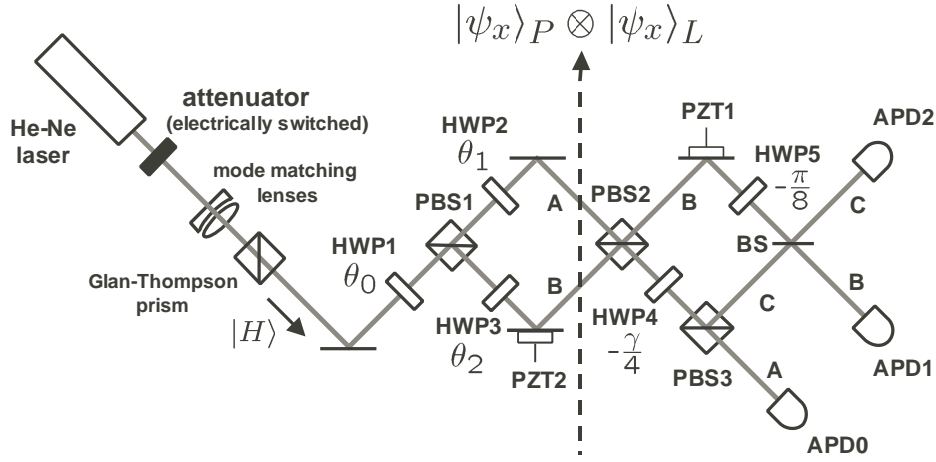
$|\psi_x\rangle_P \otimes |\psi_x\rangle_L$

He-Ne laser

attenuator (electrically switched)

mode matching lenses

Glan-Thompson prism

$|H\rangle$

HWP1 $\theta_0$

PBS1

HWP2 $\theta_1$

A

B

HWP3 $\theta_2$

PZT2

PBS2

PZT1

B

HWP4 $-\frac{\gamma}{4}$

PBS3

A

APD0

HWP5 $-\frac{\pi}{8}$

BS

C

C

B

APD2

APD1